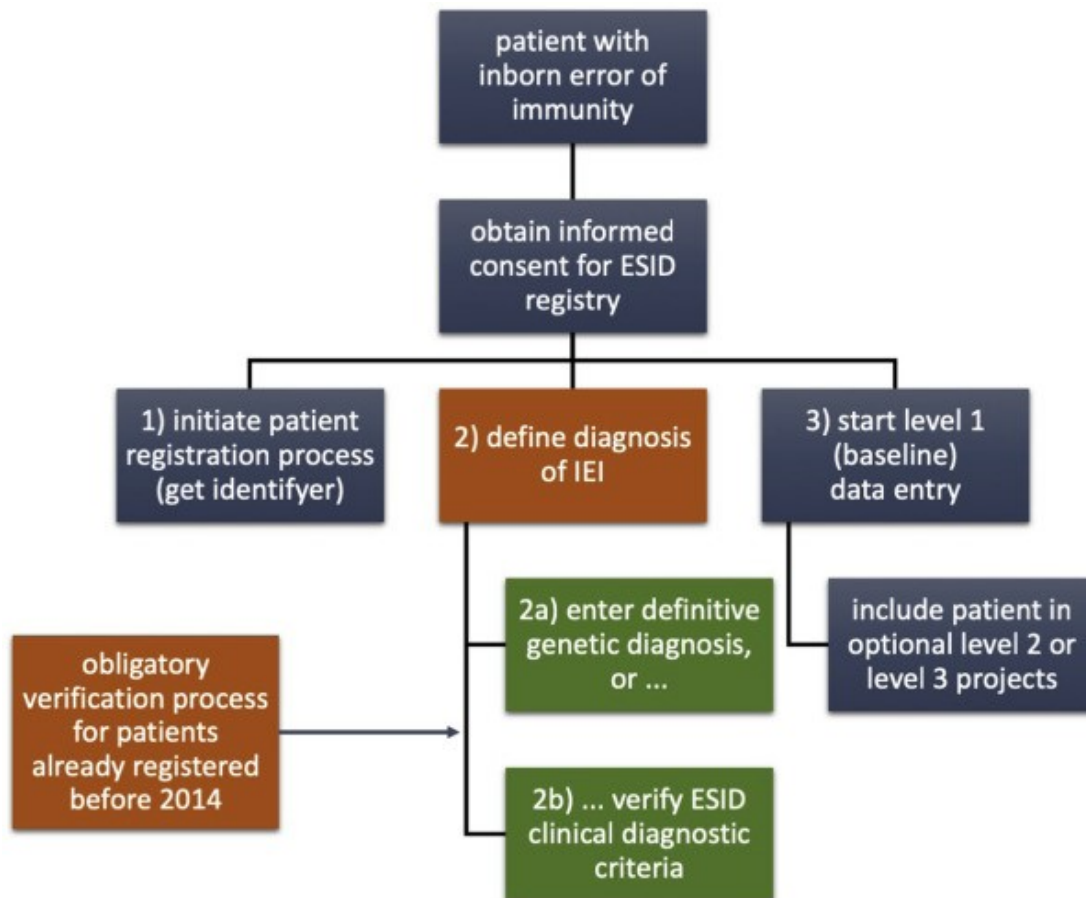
patient with inborn error of immunity

obtain informed consent for ESID registry

1) initiate patient registration process (get identifyer)

2) define diagnosis of IEI

3) start level 1 (baseline) data entry

2a) enter definitive genetic diagnosis, or ...

include patient in optional level 2 or level 3 projects

obligatory verification process for patients already registered before 2014

2b) ... verify ESID clinical diagnostic criteria